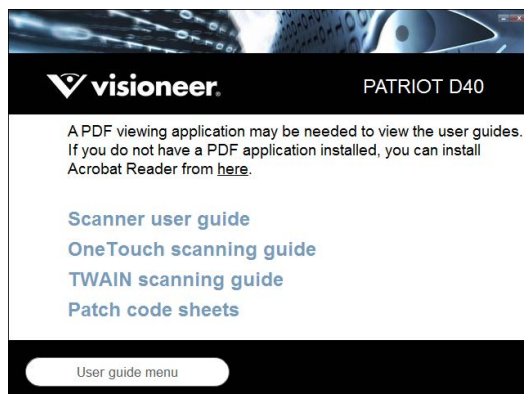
visioneer.

PATRIOT D40

A PDF viewing application may be needed to view the user guides. If you do not have a PDF application installed, you can install Acrobat Reader from here.

Scanner user guide

OneTouch scanning guide

TWAIN scanning guide

Patch code sheets

User guide menu